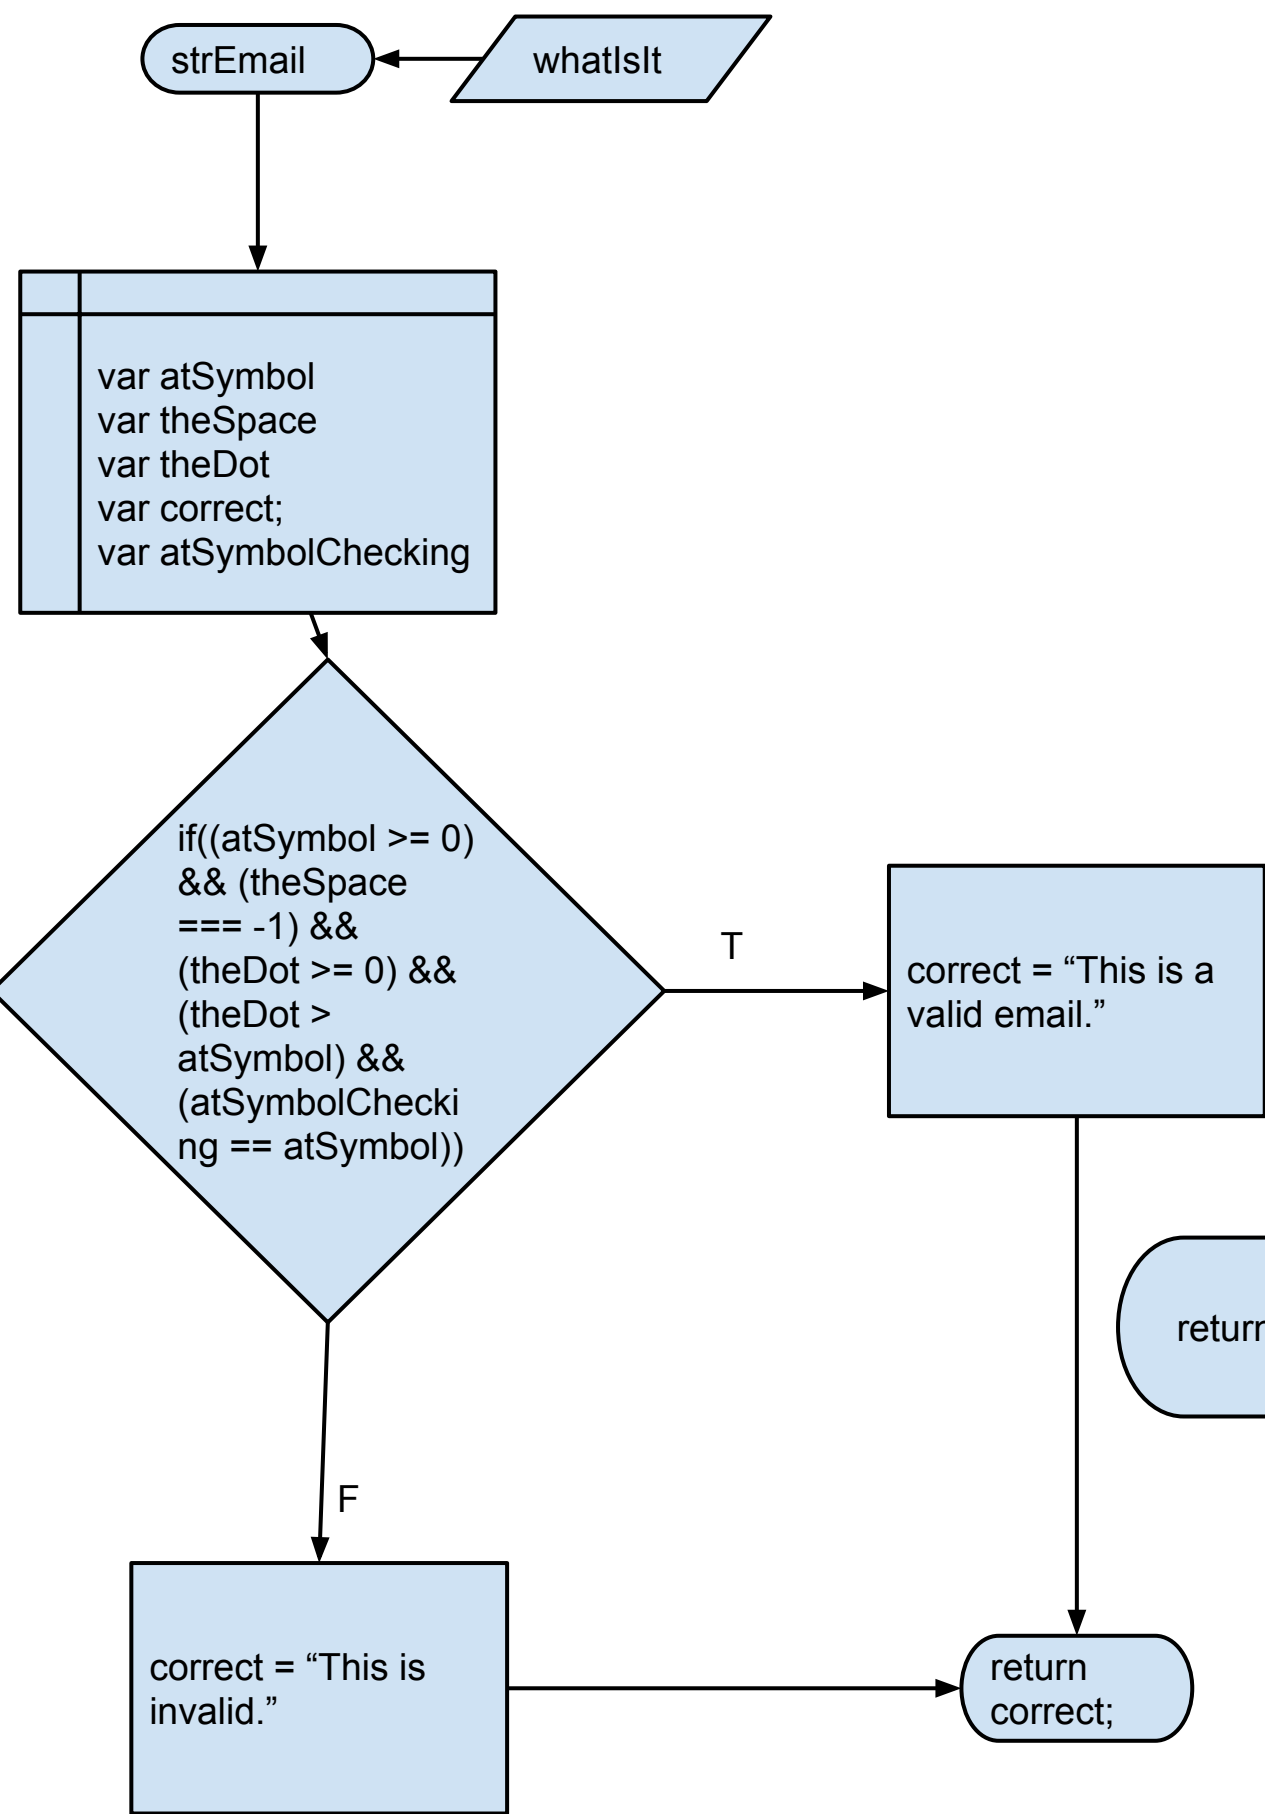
strEmail

whatIsIt

var atSymbol
var theSpace
var theDot
var correct;
var atSymbolChecking

if((atSymbol >= 0) && (theSpace === -1) && (theDot >= 0) && (theDot > atSymbol) && (atSymbolChecking == atSymbol))

T

correct = “This is a valid email.”

retur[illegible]

F

correct = “This is invalid.”

return correct;